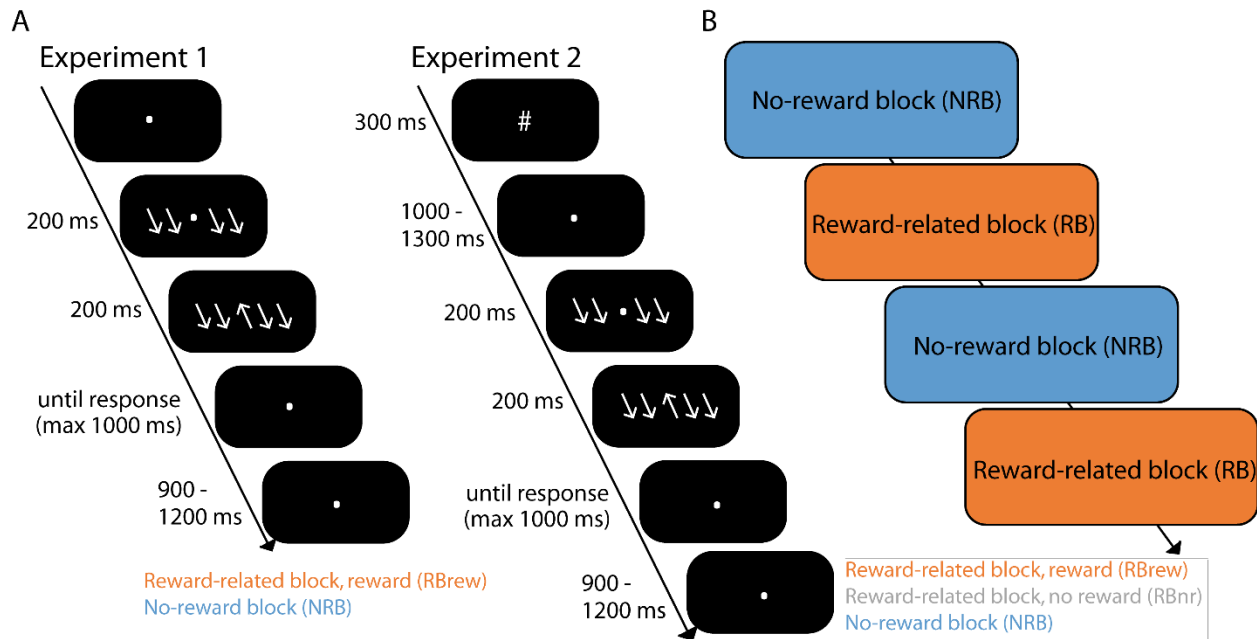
A

Experiment 1

200 ms

200 ms

until response (max 1000 ms)

900 - 1200 ms

Reward-related block, reward (RBrew)
No-reward block (NRB)

Experiment 2

300 ms

#

1000 - 1300 ms

200 ms

200 ms

until response (max 1000 ms)

900 - 1200 ms

B

No-reward block (NRB)

Reward-related block (RB)

No-reward block (NRB)

Reward-related block (RB)

Reward-related block, reward (RBrew)
Reward-related block, no reward (RBnr)
No-reward block (NRB)